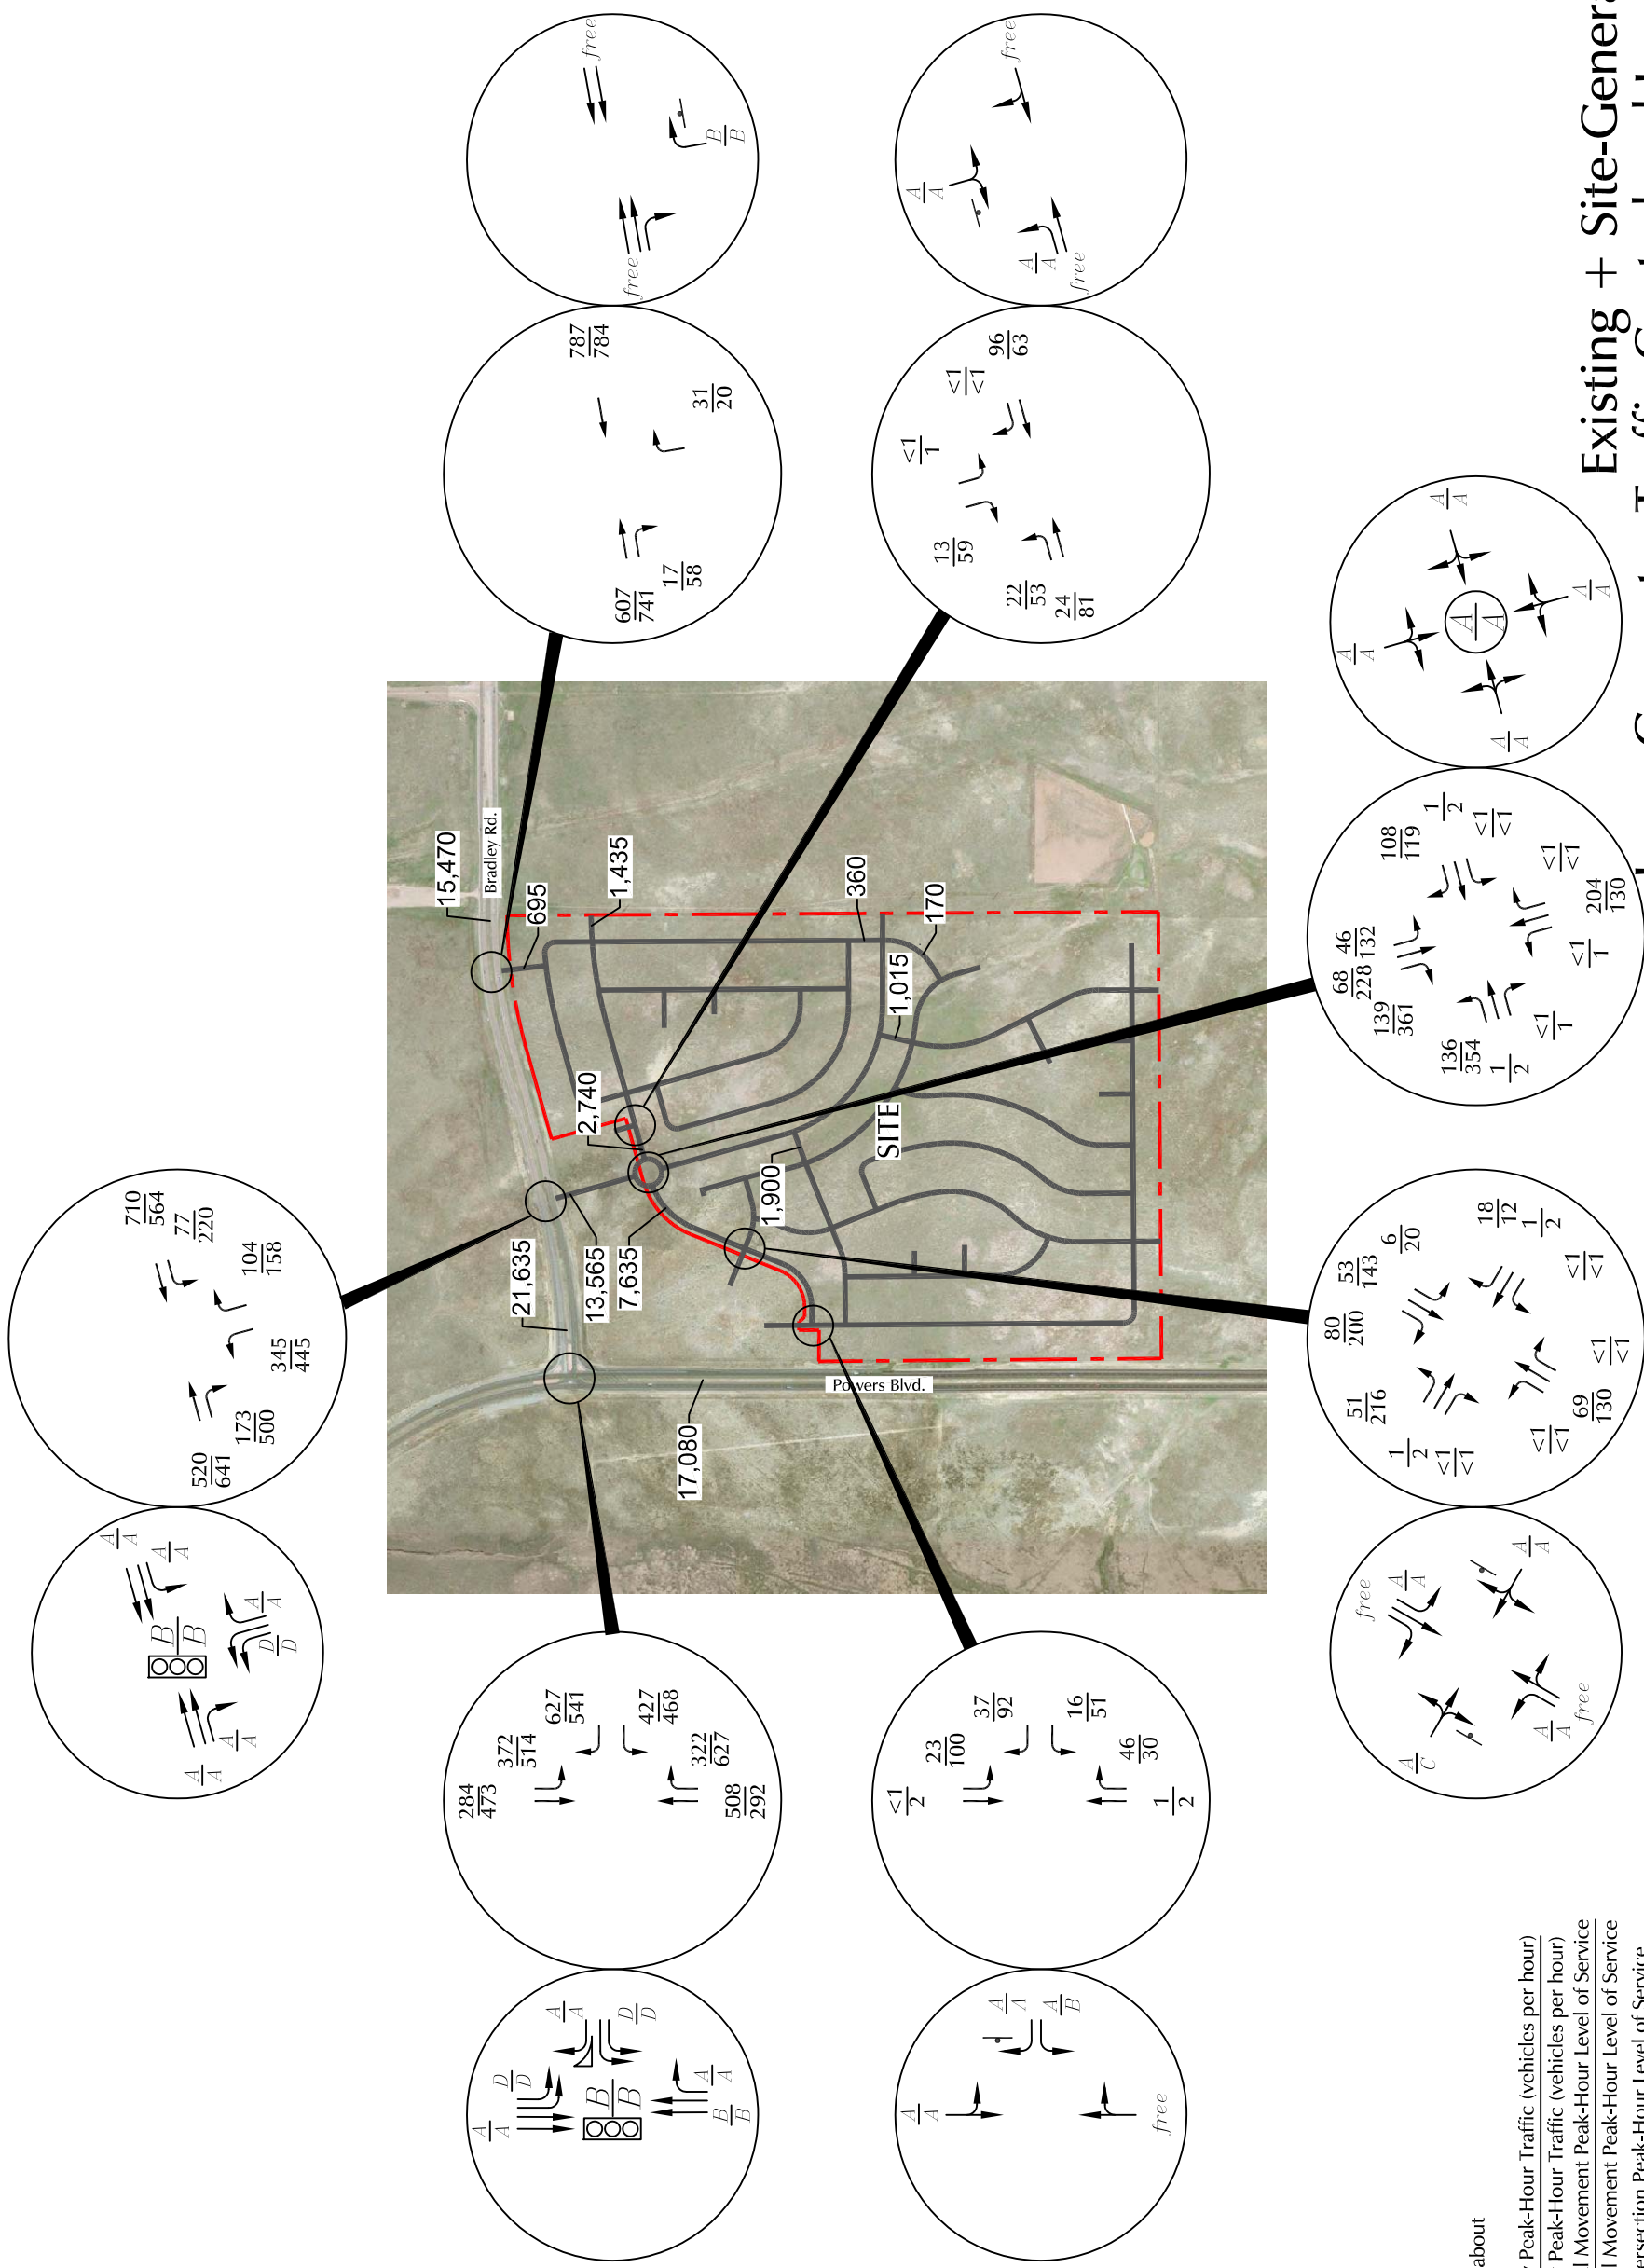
Existing + Site-Gener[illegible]
Traffic Control and L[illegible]

free
free
$\frac{B}{B}$

$\frac{787}{784}$
$\frac{31}{20}$
$\frac{607}{741}$
$\frac{17}{58}$

free
free
$\frac{A}{A}$
$\frac{A}{A}$

$\frac{96}{63}$
$\frac{<1}{<1}$
$\frac{<1}{1}$
$\frac{13}{59}$
$\frac{22}{53}$
$\frac{24}{81}$

$\frac{A}{A}$
$\frac{A}{A}$
$\frac{A}{A}$
$\frac{A}{A}$
$\frac{A}{A}$

$\frac{108}{119}$
$\frac{1}{2}$
$\frac{<1}{<1}$
$\frac{46}{132}$
$\frac{68}{228}$
$\frac{139}{361}$
$\frac{<1}{<1}$
$\frac{204}{130}$
$\frac{<1}{1}$
$\frac{136}{354}$
$\frac{1}{2}$
$\frac{<1}{1}$

15,470
Bradley Rd.
695
1,435
360
170
1,015
2,740
SITE
1,900
21,635
13,565
7,635
Powers Blvd.
17,080

$\frac{710}{564}$
$\frac{77}{220}$
$\frac{104}{158}$
$\frac{345}{445}$
$\frac{173}{500}$
$\frac{520}{641}$

$\frac{6}{20}$
$\frac{18}{12}$
$\frac{53}{143}$
$\frac{1}{2}$
$\frac{80}{200}$
$\frac{<1}{<1}$
$\frac{51}{216}$
$\frac{<1}{<1}$
$\frac{1}{2}$
$\frac{<1}{<1}$
$\frac{69}{130}$
$\frac{<1}{<1}$

$\frac{A}{A}$
$\frac{A}{A}$
$\frac{B}{B}$
$\frac{A}{A}$
$\frac{D}{D}$
$\frac{A}{A}$
$\frac{A}{A}$

free
$\frac{A}{A}$
$\frac{A}{A}$
$\frac{A}{A}$
free
$\frac{A}{C}$

$\frac{627}{541}$
$\frac{372}{514}$
$\frac{284}{473}$
$\frac{427}{468}$
$\frac{322}{627}$
$\frac{508}{292}$

$\frac{37}{92}$
$\frac{23}{100}$
$\frac{<1}{2}$
$\frac{16}{51}$
$\frac{46}{30}$
$\frac{1}{2}$

$\frac{A}{A}$
$\frac{D}{D}$
$\frac{A}{A}$
$\frac{D}{D}$
$\frac{B}{B}$
$\frac{A}{A}$
$\frac{B}{B}$

$\frac{A}{A}$
$\frac{A}{B}$
$\frac{A}{A}$
free

about
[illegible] Peak-Hour Traffic (vehicles per hour)
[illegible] Peak-Hour Traffic (vehicles per hour)
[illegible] Movement Peak-Hour Level of Service
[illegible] Movement Peak-Hour Level of Service
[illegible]ersection Peak-Hour Level of Service